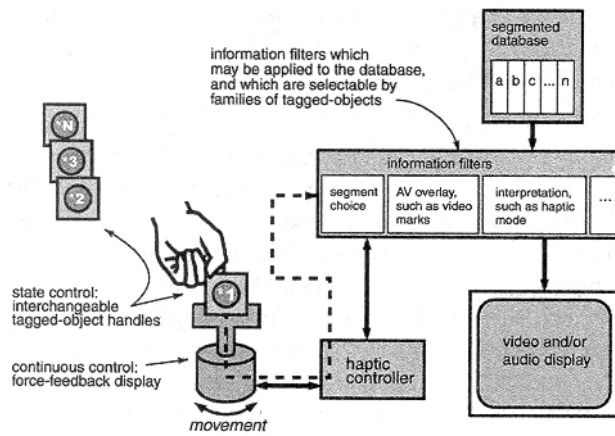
segmented database

a b c ... n

information filters which may be applied to the database, and which are selectable by families of tagged-objects

information filters

segment choice

AV overlay, such as video marks

interpretation, such as haptic mode

...

*N

*3

*2

*1

state control: interchangeable tagged-object handles

continuous control: force-feedback display

movement

haptic controller

video and/or audio display